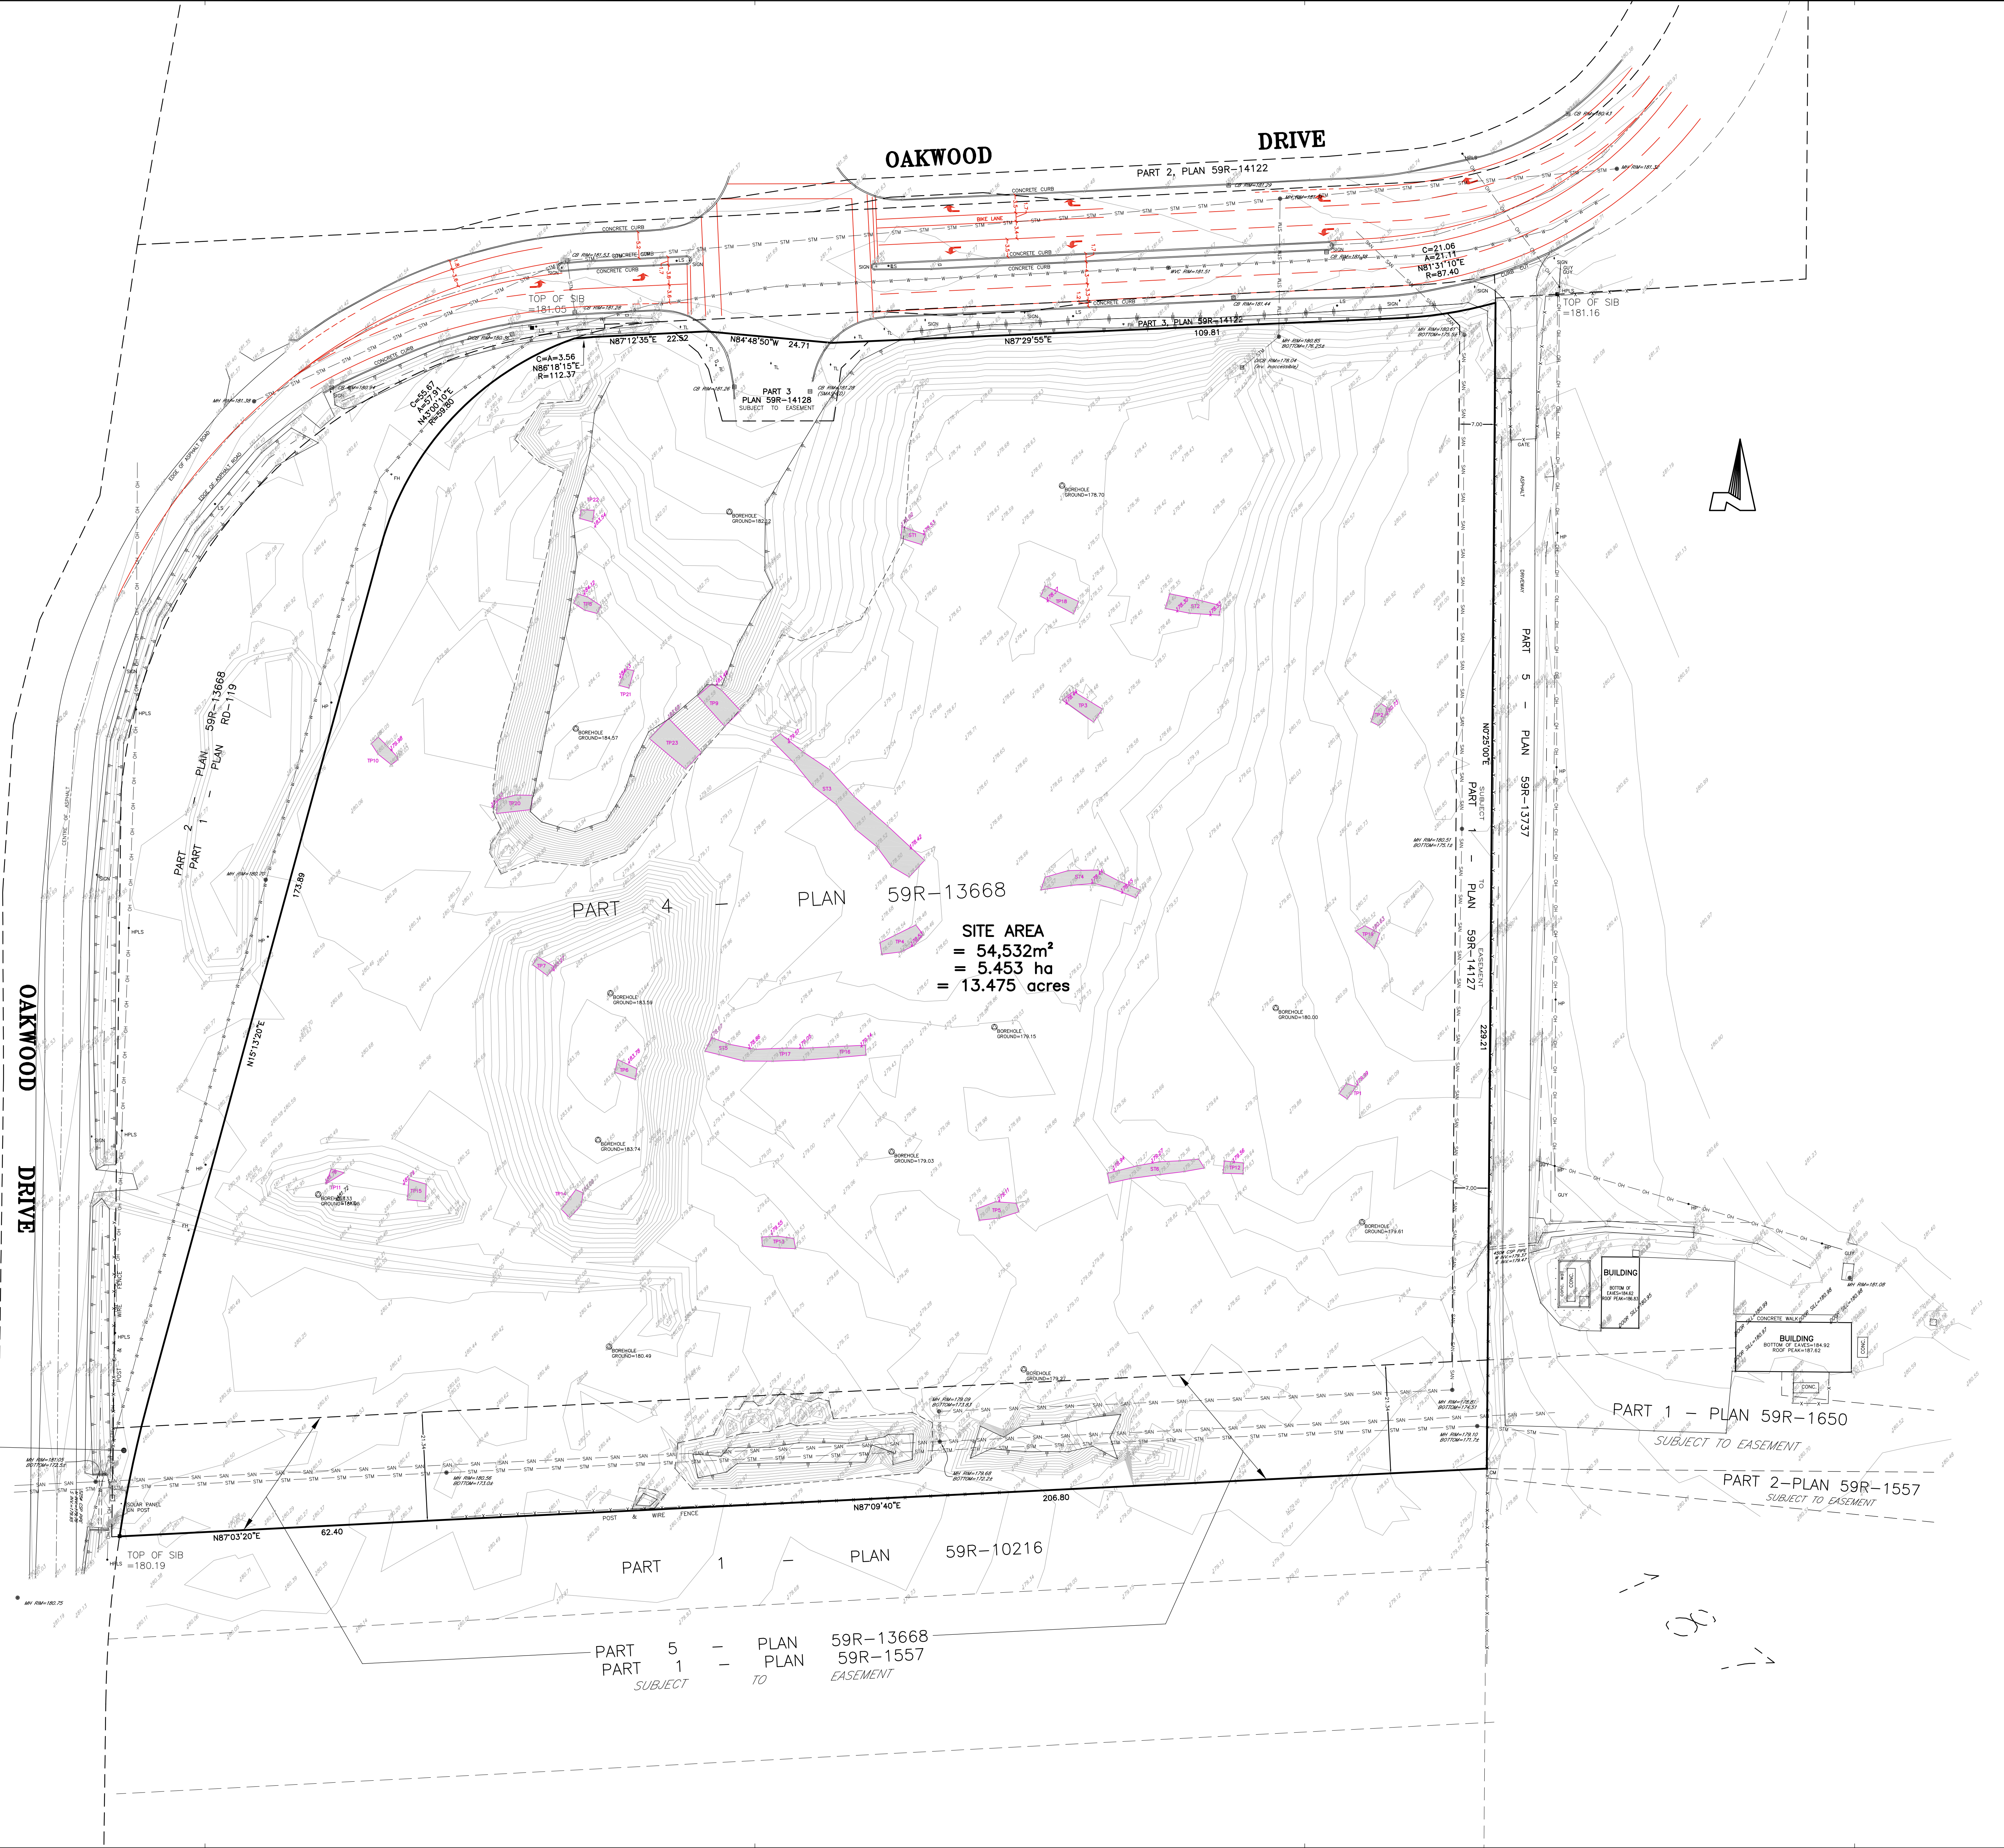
OAKWOOD DRIVE

PART 2, PLAN 59R-14122

CONCRETE CURB

BIKE LANE

C=21.06
A=21.11
N81°31'10"E
R=87.40

TOP OF SIB
=181.16

TOP OF SIB
=181.05

N87°12'35"E 22.52

N84°48'50"W 24.71

N87°29'55"E

PART 3, PLAN 59R-14122
109.81

C=A=3.56
N86°18'15"E
R=112.37

C=55.67
A=57.91
N43°00'10"E
R=59.80

PART 3
PLAN 59R-14128
SUBJECT TO EASEMENT

BOREHOLE
GROUND=178.70

BOREHOLE
GROUND=182.12

BOREHOLE
GROUND=184.57

PART 2 - PLAN 59R-13668
PART 1 - PLAN RD-119

173.89

PART 4 - PLAN 59R-13668

SITE AREA
= 54,532m²
= 5.453 ha
= 13.475 acres

N0°25'00"E

PART 1 - PLAN 59R-14127
SUBJECT TO EASEMENT

PART 5 - PLAN 59R-13737

229.21

BOREHOLE
GROUND=183.59

BOREHOLE
GROUND=179.15

BOREHOLE
GROUND=180.00

N15°13'20"E

BOREHOLE
GROUND=183.74

BOREHOLE
GROUND=179.03

BOREHOLE
GROUND=179.81

BOREHOLE
GROUND=180.49

OAKWOOD DRIVE

BUILDING

BUILDING
BOTTOM OF EAVES=184.92
ROOF PEAK=187.62

CONCRETE WALK

CONC.

PART 1 - PLAN 59R-1650
SUBJECT TO EASEMENT

PART 2-PLAN 59R-1557
SUBJECT TO EASEMENT

N87°09'40"E
206.80

N87°03'20"E
62.40

POST & WIRE FENCE

SOLAR PANEL ON POST

TOP OF SIB
=180.19

PART 1 - PLAN 59R-10216

PART 5 - PLAN 59R-13668
PART 1 - PLAN 59R-1557
SUBJECT TO EASEMENT